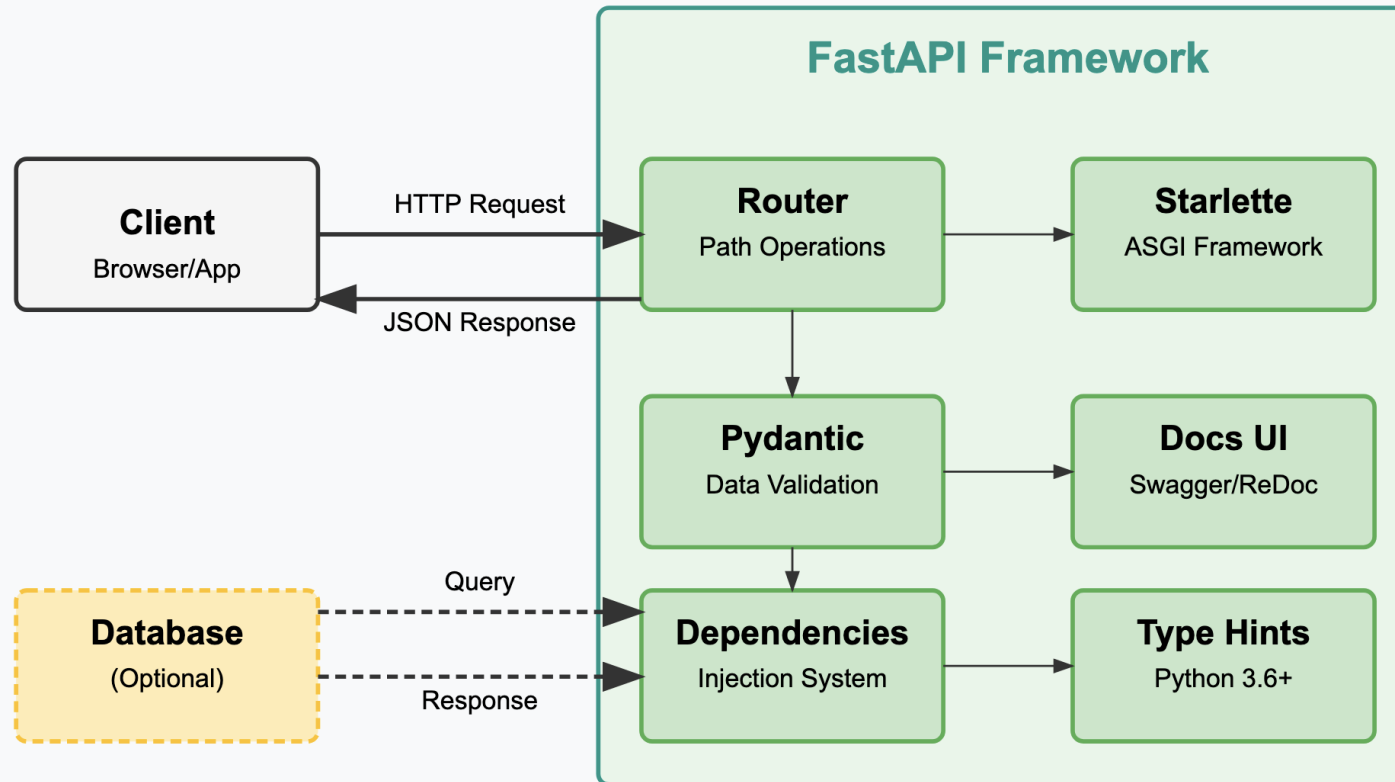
FastAPI Framework

Client
Browser/App

HTTP Request

JSON Response

Router
Path Operations

Starlette
ASGI Framework

Pydantic
Data Validation

Docs UI
Swagger/ReDoc

Database
(Optional)

Query

Response

Dependencies
Injection System

Type Hints
Python 3.6+